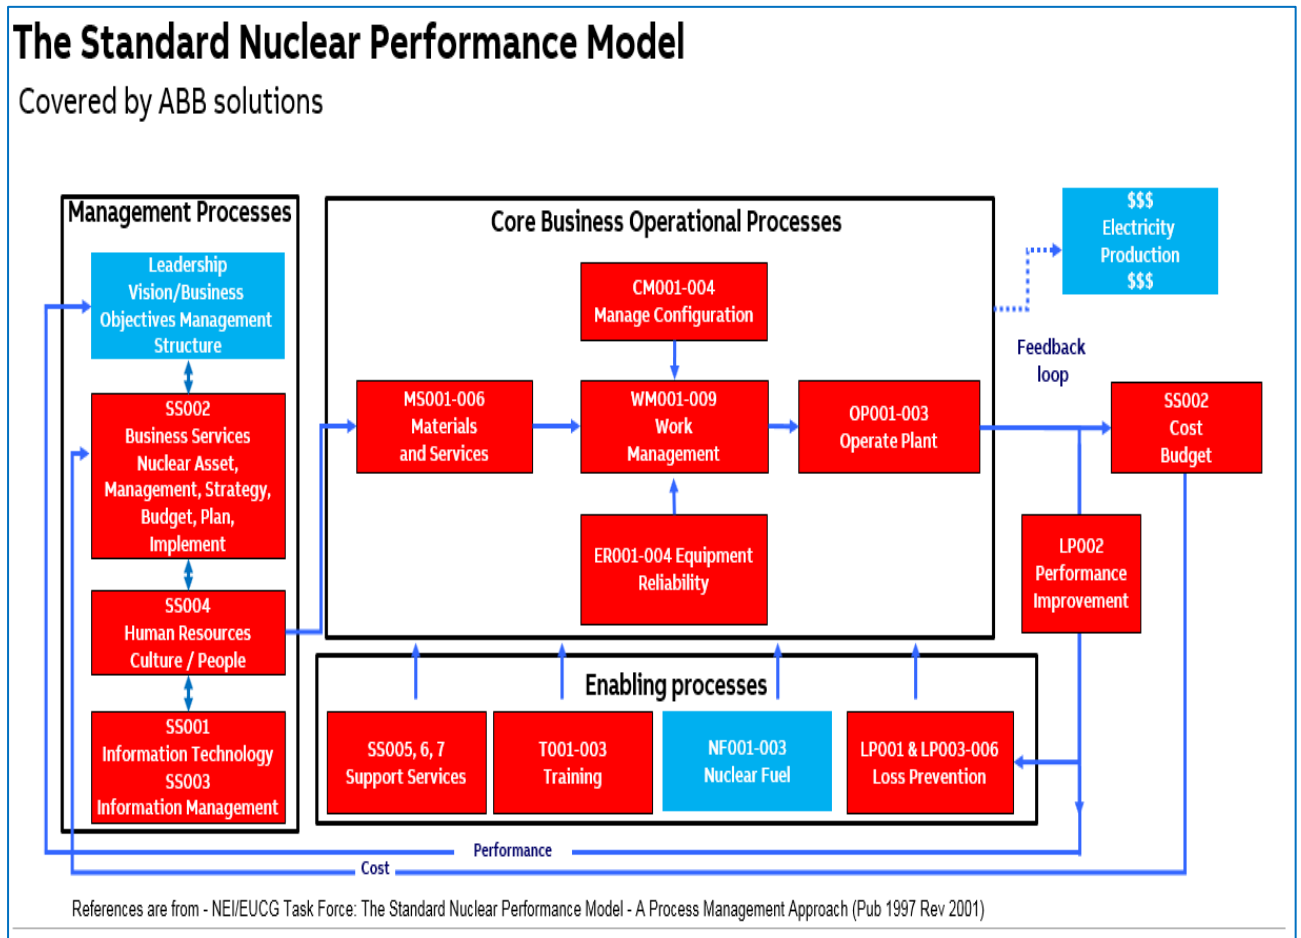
The Standard Nuclear Performance Model

Covered by ABB solutions

Management Processes

Leadership Vision/Business Objectives Management Structure

SS002 Business Services Nuclear Asset, Management, Strategy, Budget, Plan, Implement

SS004 Human Resources Culture / People

SS001 Information Technology SS003 Information Management

Core Business Operational Processes

CM001-004 Manage Configuration

MS001-006 Materials and Services

WM001-009 Work Management

OP001-003 Operate Plant

ER001-004 Equipment Reliability

$$$ Electricity Production $$$

Feedback loop

SS002 Cost Budget

LP002 Performance Improvement

Enabling processes

SS005, 6, 7 Support Services

T001-003 Training

NF001-003 Nuclear Fuel

LP001 & LP003-006 Loss Prevention

Performance

Cost

References are from - NEI/EUCG Task Force: The Standard Nuclear Performance Model - A Process Management Approach (Pub 1997 Rev 2001)